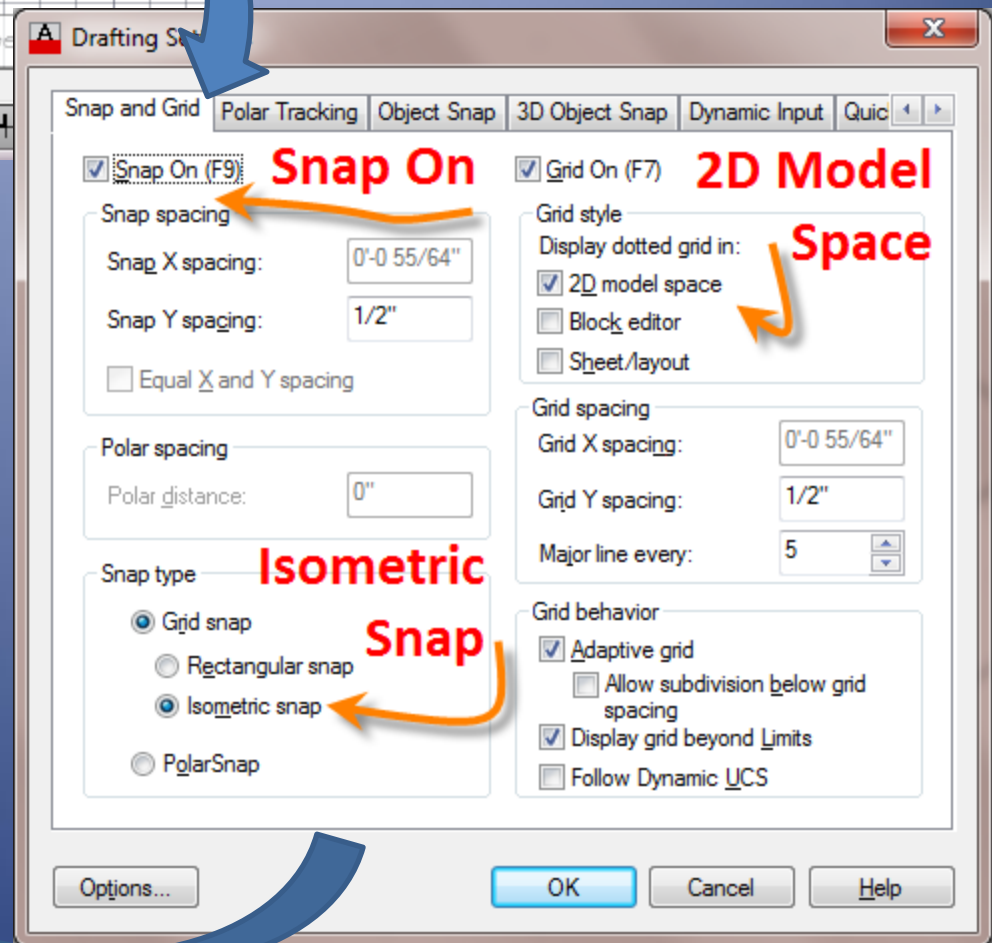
Drafting S

Snap and Grid | Polar Tracking | Object Snap | 3D Object Snap | Dynamic Input | Quic

Snap On (F9)

Snap On

Snap spacing

Snap X spacing: 0'-0 55/64"

Snap Y spacing: 1/2"

Equal X and Y spacing

Polar spacing

Polar distance: 0"

Snap type

Isometric Snap

Grid snap

Rectangular snap

Isometric snap

PolarSnap

Grid On (F7)

2D Model Space

Grid style

Display dotted grid in:

2D model space

Block editor

Sheet/layout

Grid spacing

Grid X spacing: 0'-0 55/64"

Grid Y spacing: 1/2"

Major line every: 5

Grid behavior

Adaptive grid

Allow subdivision below grid spacing

Display grid beyond Limits

Follow Dynamic UCS

Options...

OK

Cancel

Help